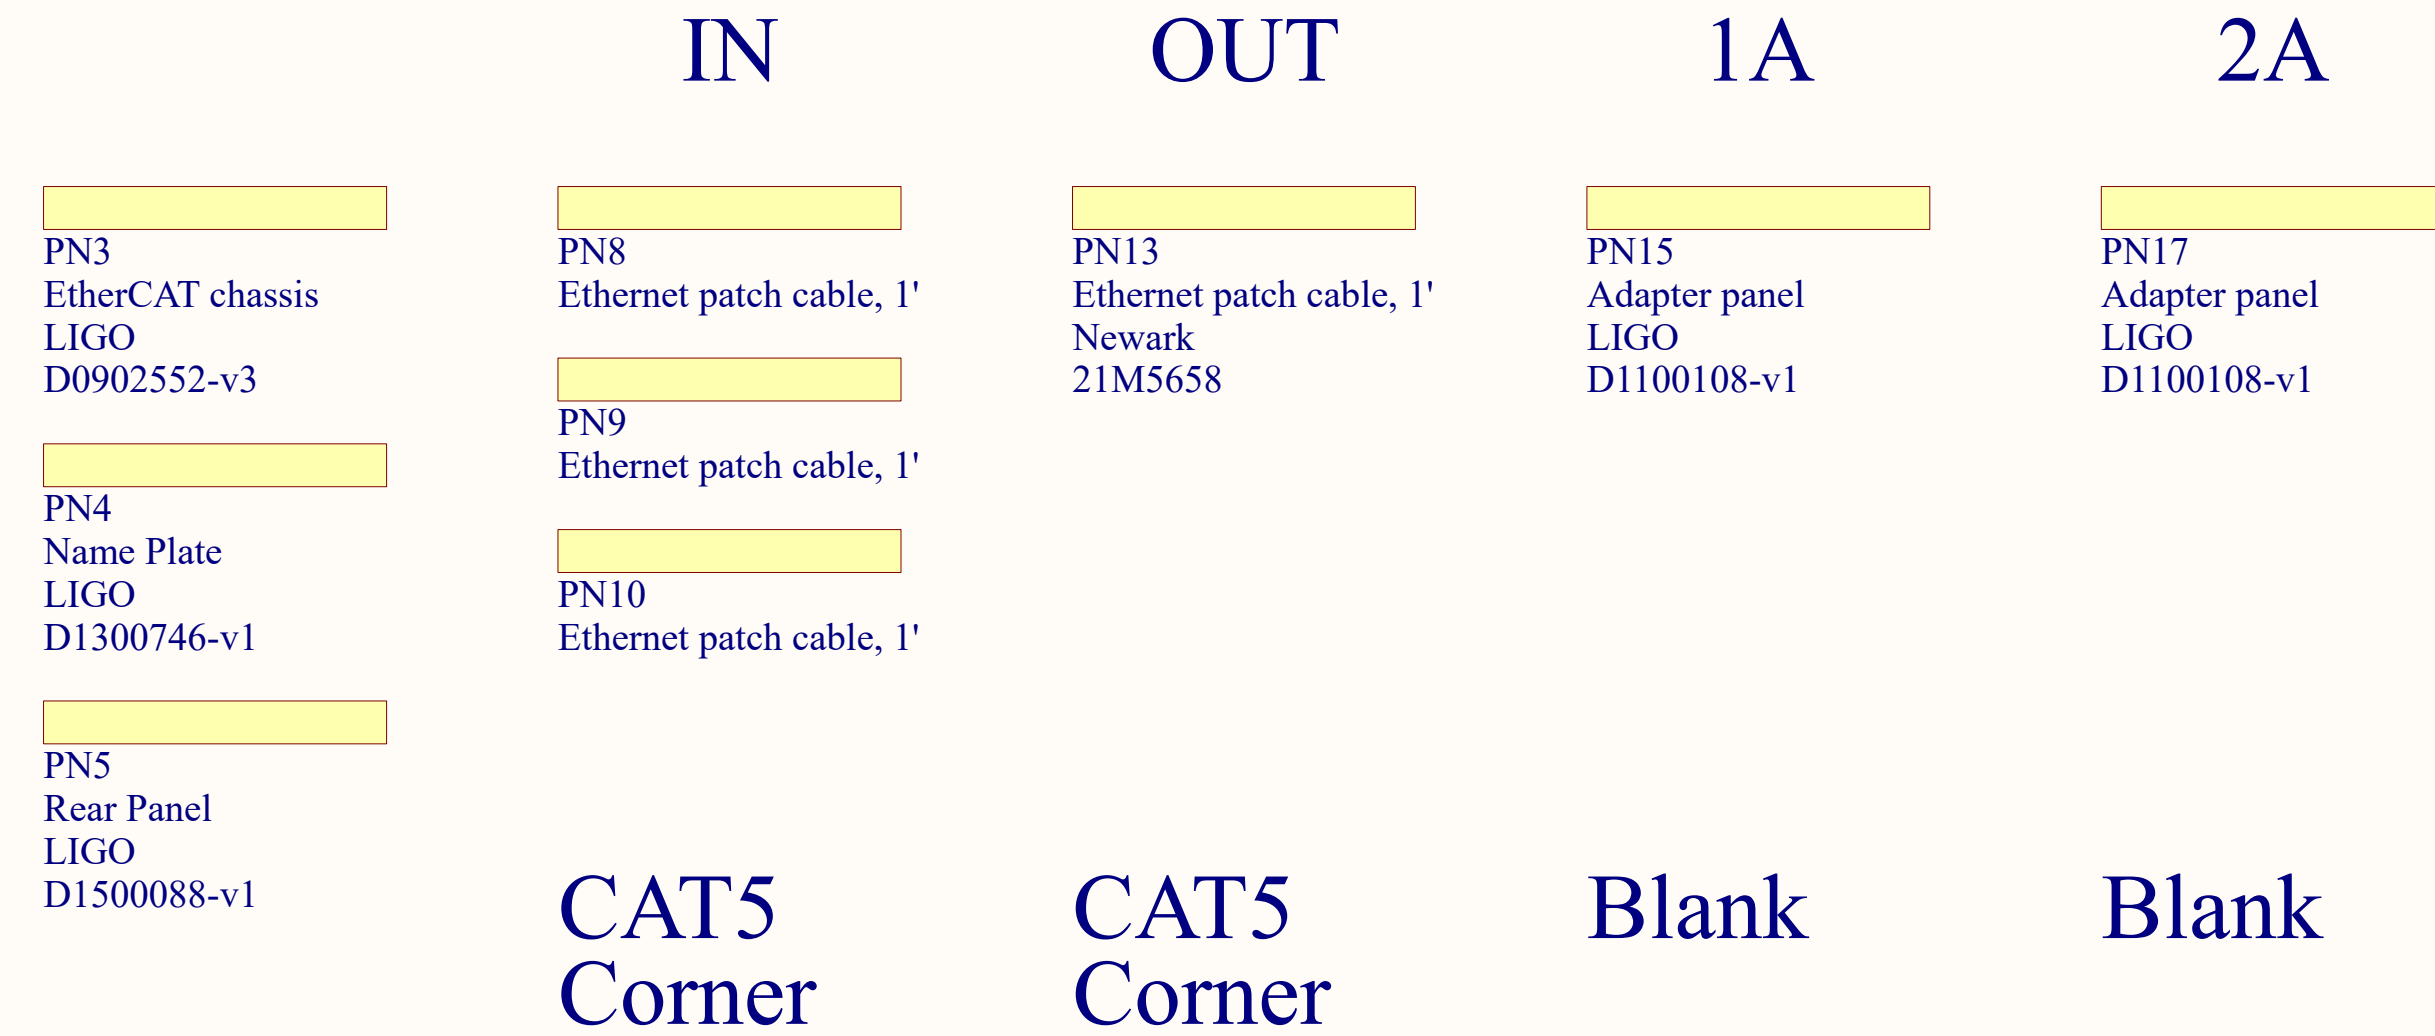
PN3
EtherCAT chassis
LIGO
D0902552-v3

PN4
Name Plate
LIGO
D1300746-v1

PN5
Rear Panel
LIGO
D1500088-v1

IN

PN8
Ethernet patch cable, 1'

PN9
Ethernet patch cable, 1'

PN10
Ethernet patch cable, 1'

CAT5
Corner

OUT

PN13
Ethernet patch cable, 1'
Newark
21M5658

CAT5
Corner

1A

PN15
Adapter panel
LIGO
D1100108-v1

Blank

2A

PN17
Adapter panel
LIGO
D1100108-v1

Blank